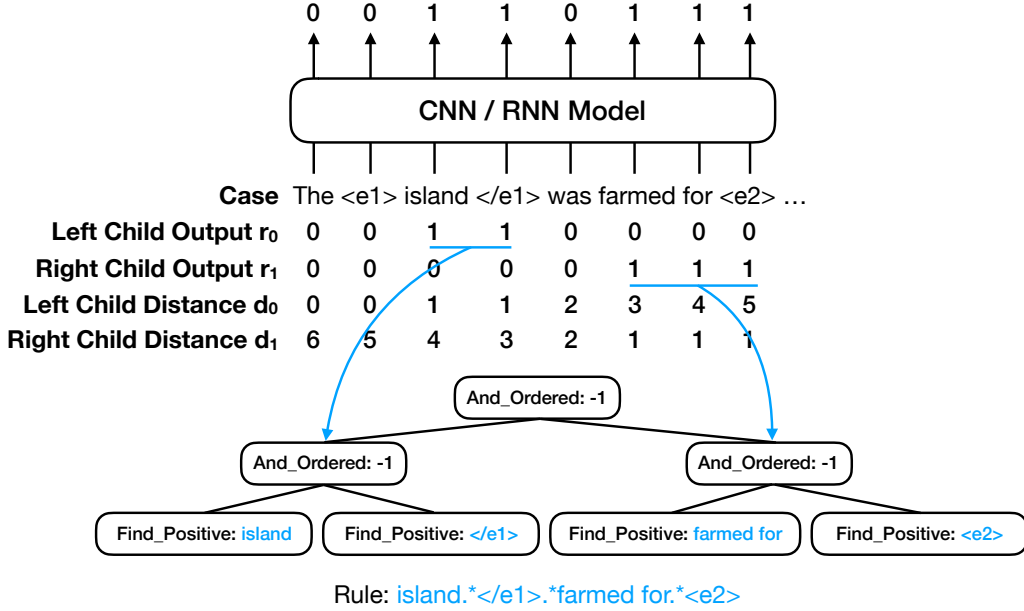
0 0 1 1 0 1 1 1

CNN / RNN Model

**Case** The <e1> island </e1> was farmed for <e2> …

| | | | | | | | | |
|---|---|---|---|---|---|---|---|---|
| **Left Child Output $r_0$** | 0 | 0 | 1 | 1 | 0 | 0 | 0 | 0 |
| **Right Child Output $r_1$** | 0 | 0 | 0 | 0 | 0 | 1 | 1 | 1 |
| **Left Child Distance $d_0$** | 0 | 0 | 1 | 1 | 2 | 3 | 4 | 5 |
| **Right Child Distance $d_1$** | 6 | 5 | 4 | 3 | 2 | 1 | 1 | 1 |

And_Ordered: -1

And_Ordered: -1

And_Ordered: -1

Find_Positive: island

Find_Positive: </e1>

Find_Positive: farmed for

Find_Positive: <e2>

Rule: island.*</e1>.*farmed for.*<e2>